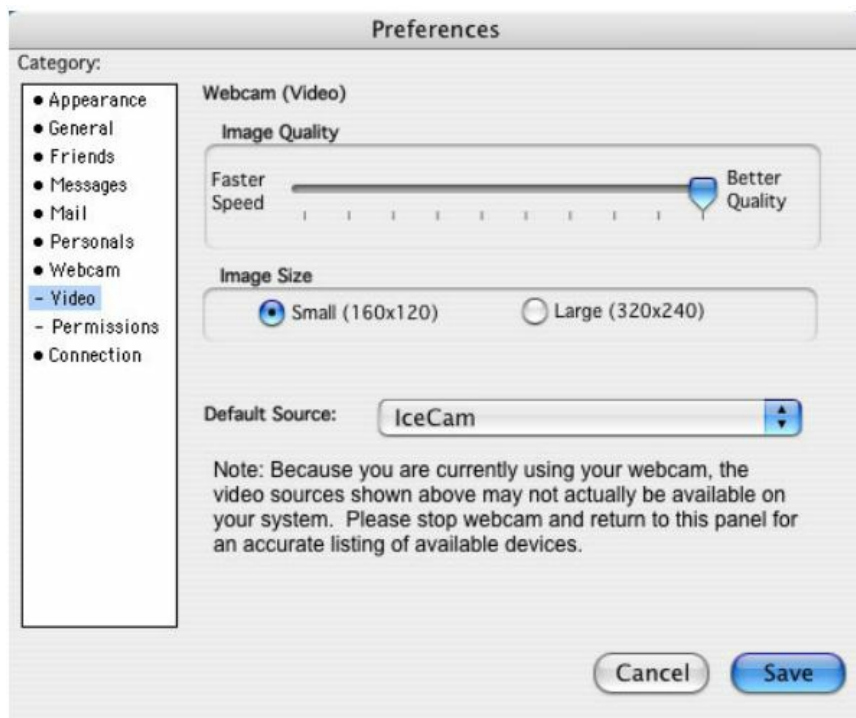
Preferences

Category:

• Appearance
• General
• Friends
• Messages
• Mail
• Personals
• Webcam
- Video
- Permissions
• Connection

Webcam (Video)

Image Quality

Faster Speed

Better Quality

Image Size

Small (160x120)

Large (320x240)

Default Source:

IceCam

Note: Because you are currently using your webcam, the video sources shown above may not actually be available on your system. Please stop webcam and return to this panel for an accurate listing of available devices.

Cancel

Save